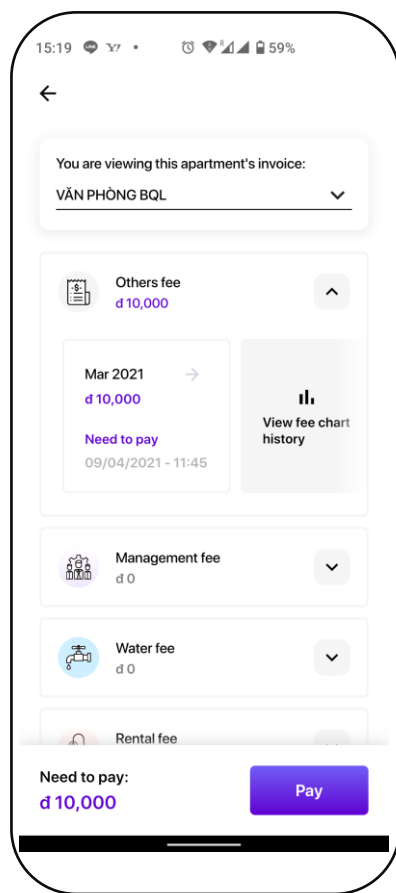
15:19 Y! • 59%

You are viewing this apartment's invoice:

VĂN PHÒNG BQL

Others fee
đ 10,000

Mar 2021
đ 10,000
Need to pay
09/04/2021 - 11:45

View fee chart history

Management fee
đ 0

Water fee
đ 0

Rental fee

Need to pay:
đ 10,000

Pay